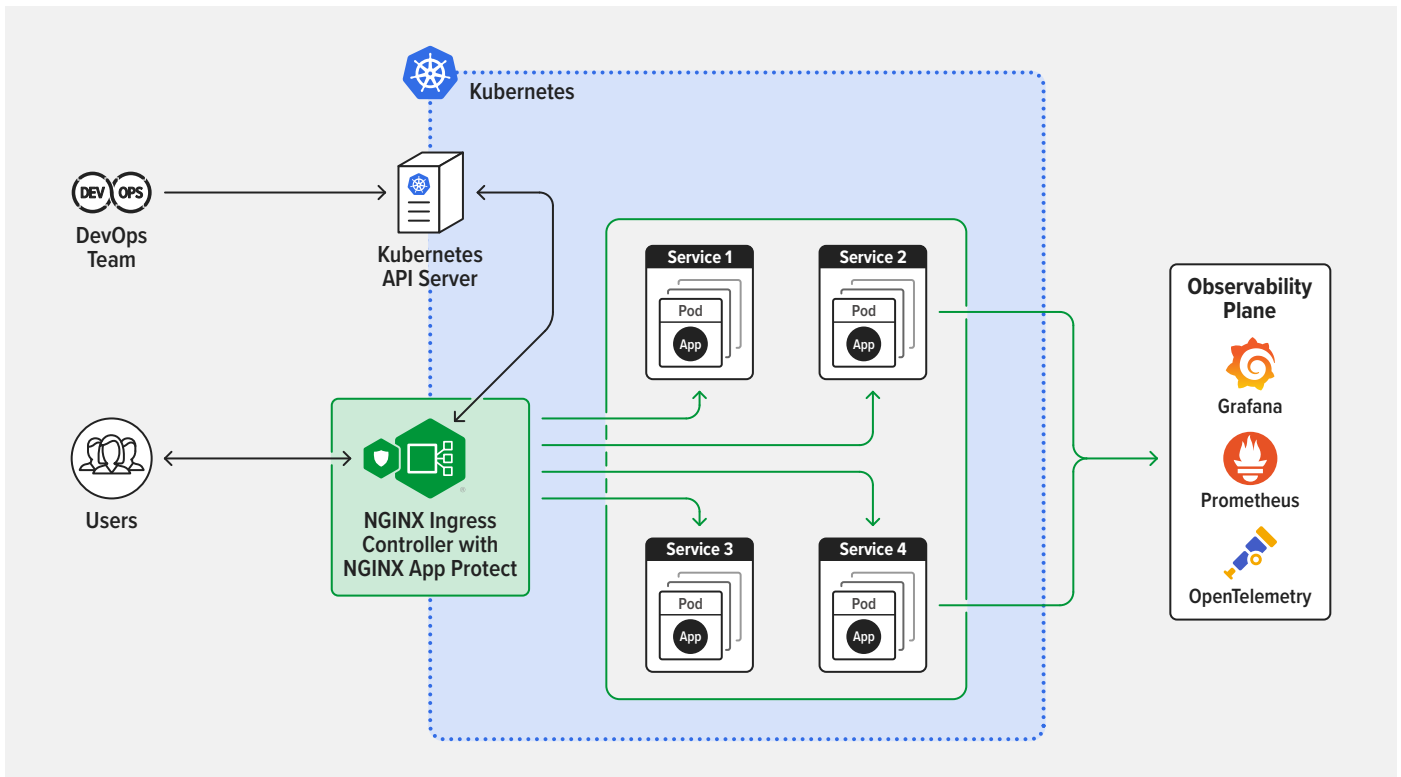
Kubernetes

DEV OPS
DevOps Team

Kubernetes API Server

Service 1
Pod
App

Service 2
Pod
App

Observability Plane
Grafana
Prometheus
OpenTelemetry

Users

NGINX Ingress Controller with NGINX App Protect

Service 3
Pod
App

Service 4
Pod
App